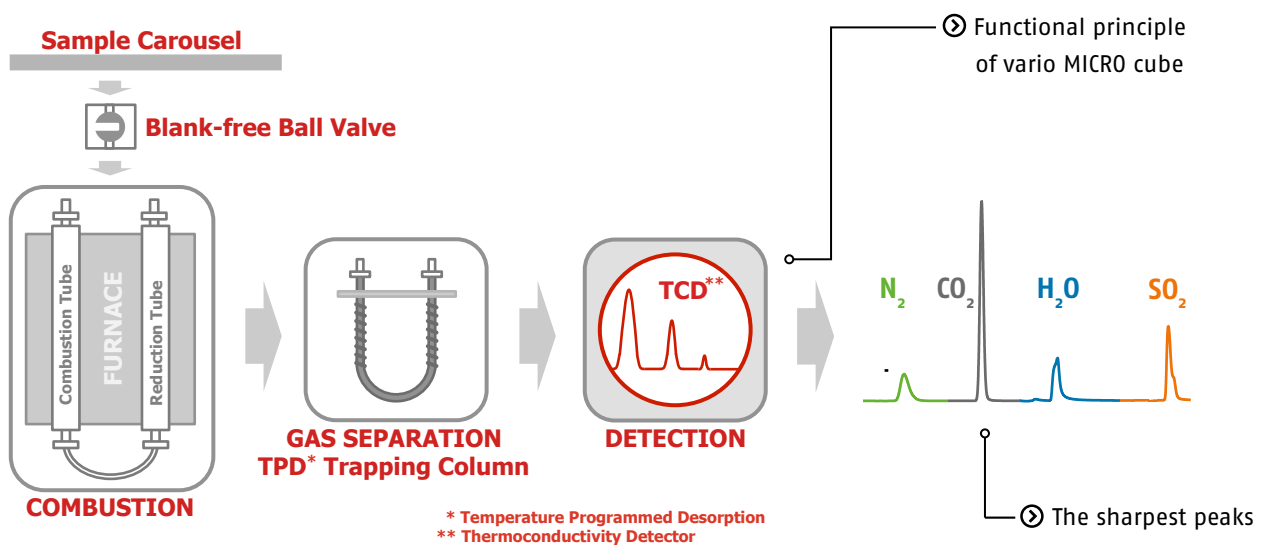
Sample Carousel

Blank-free Ball Valve

Combustion Tube
FURNACE
Reduction Tube

COMBUSTION

GAS SEPARATION
TPD* Trapping Column

TCD**

DETECTION

Functional principle of vario MICRO cube

$N_2$ $CO_2$ $H_2O$ $SO_2$

The sharpest peaks

* Temperature Programmed Desorption
** Thermoconductivity Detector